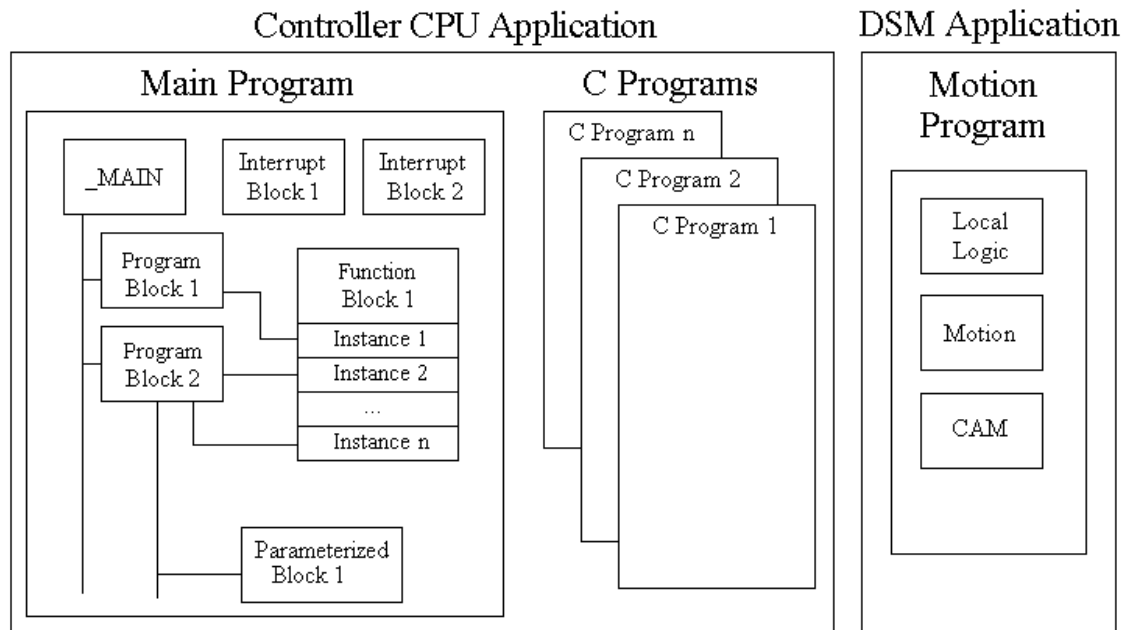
Controller CPU Application

Main Program

_MAIN

Interrupt Block 1

Interrupt Block 2

Program Block 1

Program Block 2

Function Block 1

Instance 1

Instance 2

...

Instance n

Parameterized Block 1

C Programs

C Program n

C Program 2

C Program 1

DSM Application

Motion Program

Local Logic

Motion

CAM